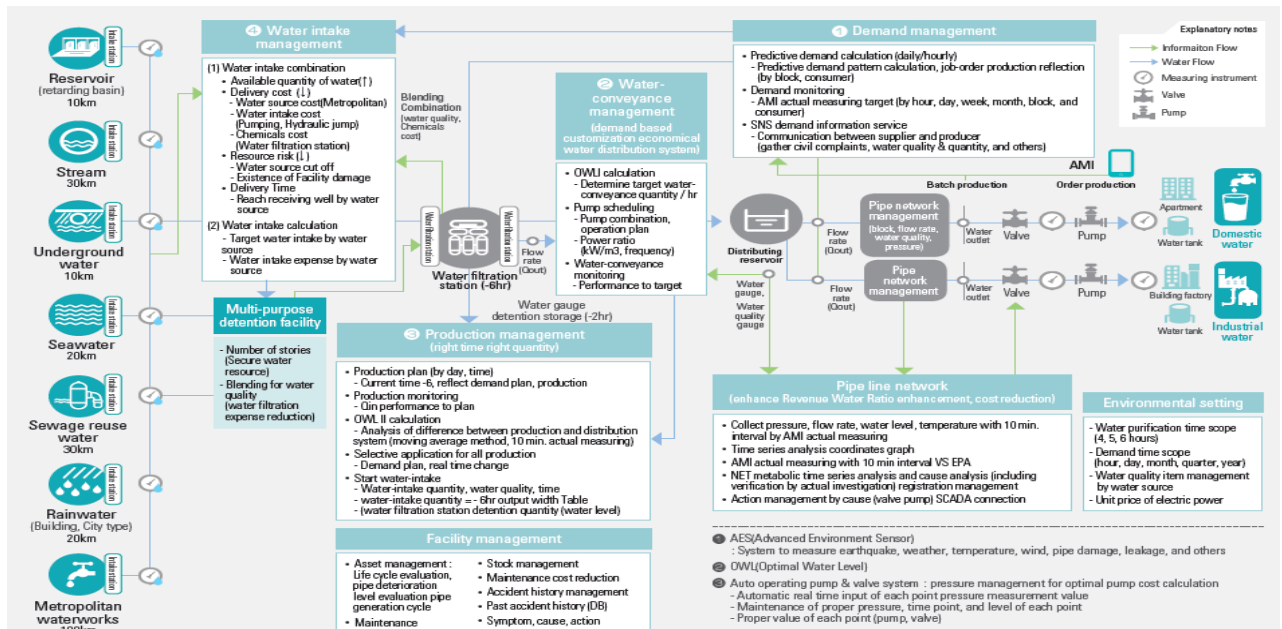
Intake station
Reservoir
(retarding basin)
10km

Intake station
Stream
30km

Intake station
Underground water
10km

Intake station
Seawater
20km

Intake station
Sewage reuse water
30km

Intake station
Rainwater
(Building, City type)
20km

Intake station
Metropolitan waterworks
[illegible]

④ Water intake management

(1) Water intake combination
- Available quantity of water(↑)
- Delivery cost (↓)
- Water source cost(Metropolitan)
- Water intake cost (Pumping, Hydraulic jump)
- Chemicals cost (Water filtration station)
- Resource risk (↓)
- Water source cut off
- Existence of Facility damage
- Delivery Time
- Reach receiving well by water source
(2) Water intake calculation
- Target water intake by water source
- Water intake expense by water source

Blending Combination
(water quality, Chemicals cost)

Multi-purpose detention facility
- Number of stories (Secure water resource)
- Blending for water quality (water filtration expense reduction)

Water filtration
Water filtration
Water filtration station (-6hr)
Flow rate (Qout)
Water gauge
detention storage (-2hr)

② Water-conveyance management
(demand based customization economical water distribution system)
- OWL I calculation
- Determine target water-conveyance quantity / hr
- Pump scheduling
- Pump combination, operation plan
- Power ratio (kW/m3, frequency)
- Water-conveyance monitoring
- Performance to target

① Demand management
- Predictive demand calculation (daily/hourly)
- Predictive demand pattern calculation, job-order production reflection (by block, consumer)
- Demand monitoring
- AMI actual measuring target (by hour, day, week, month, block, and consumer)
- SNS demand information service
- Communication between supplier and producer (gather civil complaints, water quality & quantity, and others)

Explanatory notes
Informaiton Flow
Water Flow
Measuring instrument
Valve
Pump

AMI
Batch production
Order production

Distributing reservoir
Flow rate (Qout)
Pipe network management
(block, flow rate, water quality, pressure)
Water outlet
Valve
Pump
Apartment
Water tank
Domestic water

Water gauge,
Water quality gauge
Flow rate (Qout)
Pipe network management
Water outlet
Valve
Pump
Building factory
Water tank
Industrial water

③ Production management
(right time right quantity)
- Production plan (by day, time)
- Current time -6, reflect demand plan, production
- Production monitoring
- Qin performance to plan
- OWL II calculation
- Analysis of difference between production and distribution system (moving average method, 10 min. actual measuring)
- Selective application for all production
- Demand plan, real time change
- Start water-intake
- Water-intake quantity, water quality, time
- water-intake quantity = -6hr output width Table
- (water filtration station detention quantity (water level)

Pipe line network
(enhance Revenue Water Ratio enhancement, cost reduction)
- Collect pressure, flow rate, water level, temperature with 10 min. interval by AMI actual measuring
- Time series analysis coordinates graph
- AMI actual measuring with 10 min interval VS EPA
- NET metabolic time series analysis and cause analysis (including verification by actual investigation) registration management
- Action management by cause (valve pump) SCADA connection

Environmental setting
- Water purification time scope (4, 5, 6 hours)
- Demand time scope (hour, day, month, quarter, year)
- Water quality item management by water source
- Unit price of electric power

Facility management
- Asset management : Life cycle evaluation, pipe deterioration level evaluation pipe generation cycle
- Maintenance
- Stock management
- Maintenance cost reduction
- Accident history management
- Past accident history (DB)
- Symptom, cause, action

① AES(Advanced Environment Sensor)
: System to measure earthquake, weather, temperature, wind, pipe damage, leakage, and others
② OWL(Optimal Water Level)
③ Auto operating pump & valve system : pressure management for optimal pump cost calculation
- Automatic real time input of each point pressure measurement value
- Maintenance of proper pressure, time point, and level of each point
- Proper value of each point (pump, valve)